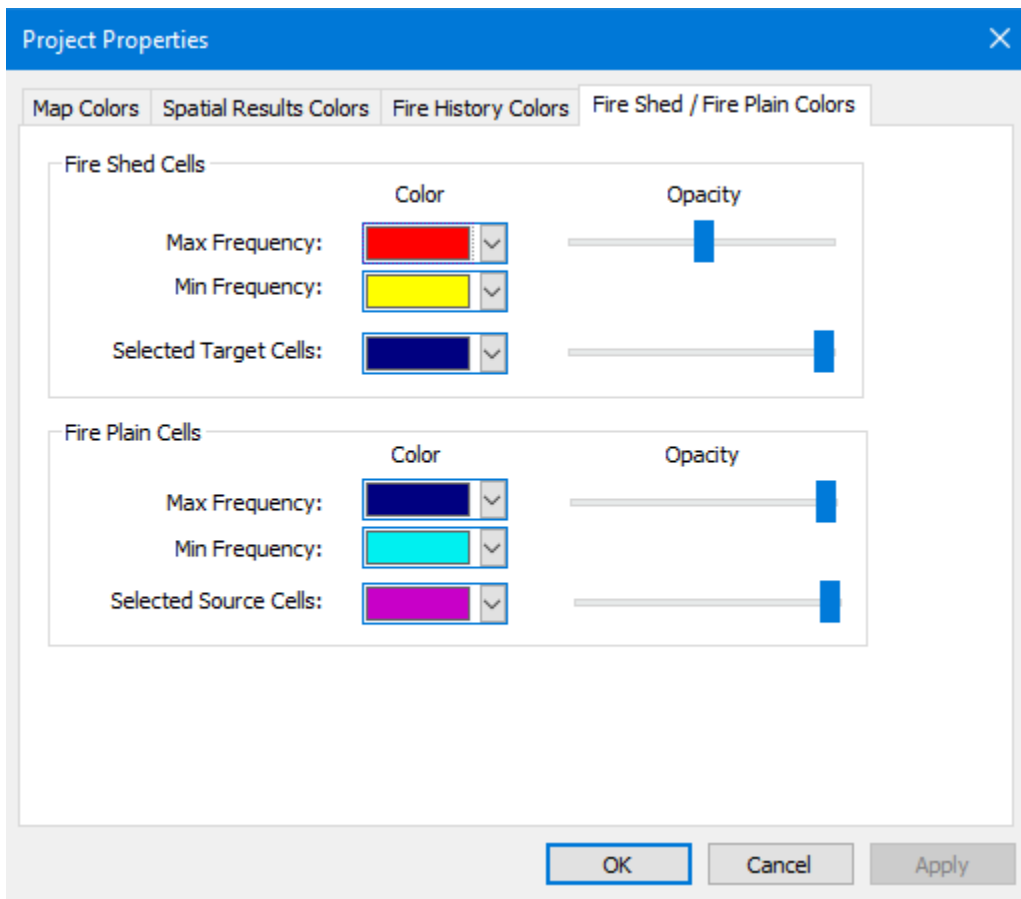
Project Properties

Map Colors | Spatial Results Colors | Fire History Colors | Fire Shed / Fire Plain Colors

Fire Shed Cells

Color

Opacity

Max Frequency:

Min Frequency:

Selected Target Cells:

Fire Plain Cells

Color

Opacity

Max Frequency:

Min Frequency:

Selected Source Cells:

OK

Cancel

Apply